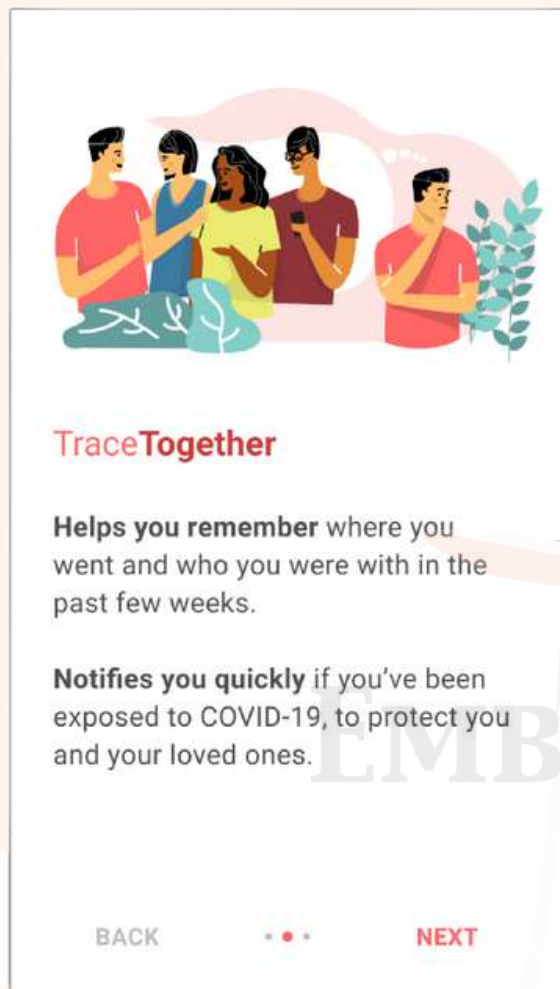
TraceTogether

Helps you remember where you went and who you were with in the past few weeks.

Notifies you quickly if you've been exposed to COVID-19, to protect you and your loved ones.

EMB

BACK

NEXT